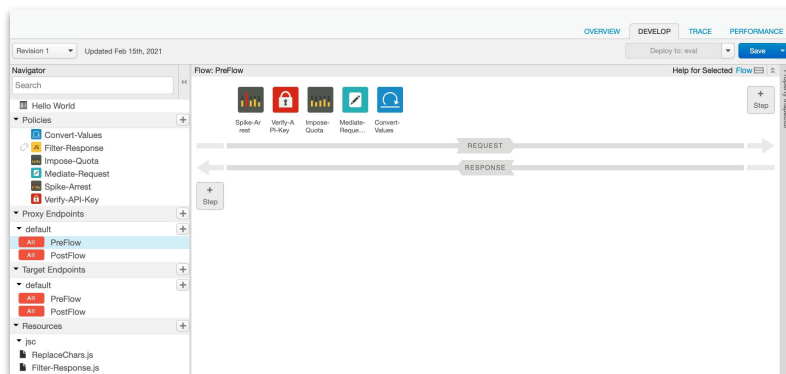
OVERVIEW DEVELOP TRACE PERFORMANCE

Revision 1 Updated Feb 15th, 2021

Deploy to: eval Save

Navigator

Search

Hello World

Policies

Convert-Values

Filter-Response

Impose-Quota

Mediate-Request

Spike-Arrest

Verify-API-Key

Proxy Endpoints

default

All PreFlow

All PostFlow

Target Endpoints

default

All PreFlow

All PostFlow

Resources

jsc

ReplaceChars.js

Filter-Response.js

Flow: PreFlow

Help for Selected Flow

Spike-Arrest Verify-API-Key Impose-Quota Mediate-Reque... Convert-Values

+ Step

REQUEST

RESPONSE

+ Step